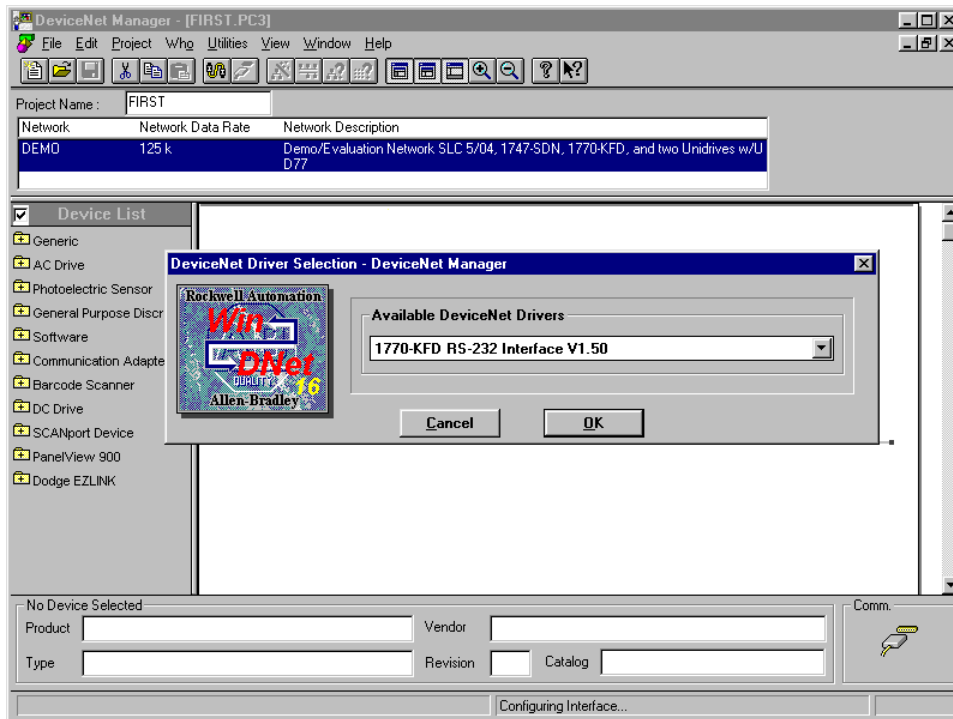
DeviceNet Manager - [FIRST.PC3]

File Edit Project Who Utilities View Window Help

Project Name : FIRST

| Network | Network Data Rate | Network Description |
|---|---|---|
| DEMO | 125 k | Demo/Evaluation Network SLC 5/04, 1747-SDN, 1770-KFD, and two Unidrives w/U D77 |

Device List
Generic
AC Drive
Photoelectric Sensor
General Purpose Discr
Software
Communication Adapte
Barcode Scanner
DC Drive
SCANport Device
PanelView 900
Dodge EZLINK

DeviceNet Driver Selection - DeviceNet Manager

Rockwell Automation
Win
DNet
QUALITY
16
Allen-Bradley

Available DeviceNet Drivers
1770-KFD RS-232 Interface V1.50

Cancel
OK

No Device Selected
Product
Vendor
Type
Revision
Catalog
Comm.

Configuring Interface...